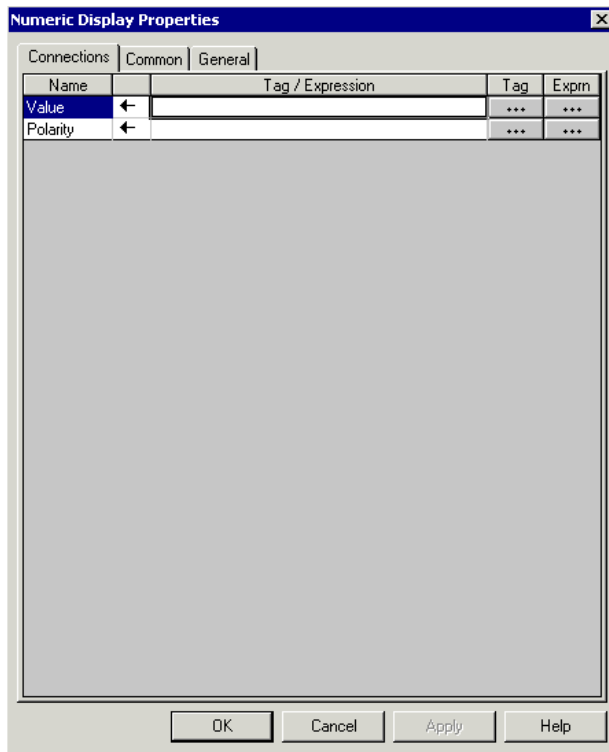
Numeric Display Properties

Connections | Common | General

| Name | | Tag / Expression | Tag | Exprn |
|---|---|---|---|---|
| Value | ← | | ... | ... |
| Polarity | ← | | ... | ... |

OK Cancel Apply Help